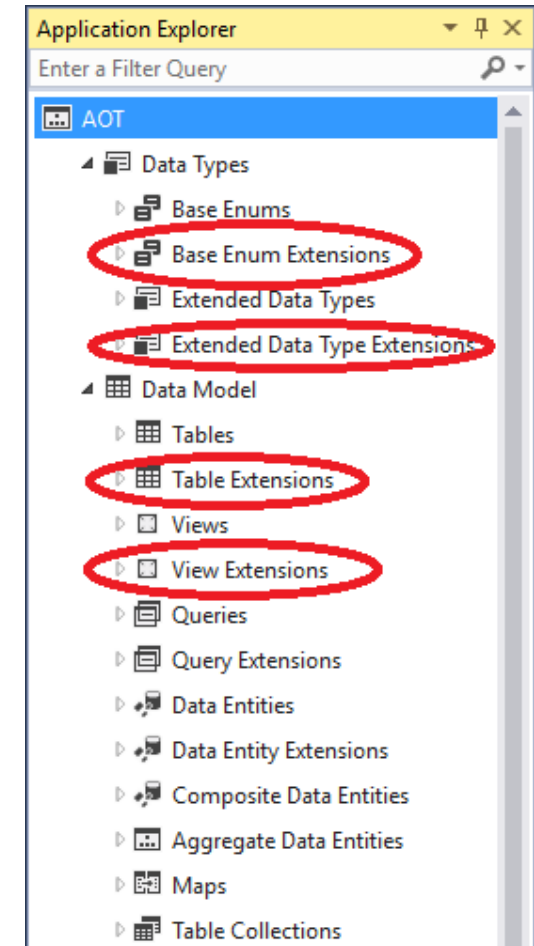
Application Explorer
Enter a Filter Query
AOT
Data Types
Base Enums
Base Enum Extensions
Extended Data Types
Extended Data Type Extensions
Data Model
Tables
Table Extensions
Views
View Extensions
Queries
Query Extensions
Data Entities
Data Entity Extensions
Composite Data Entities
Aggregate Data Entities
Maps
Table Collections